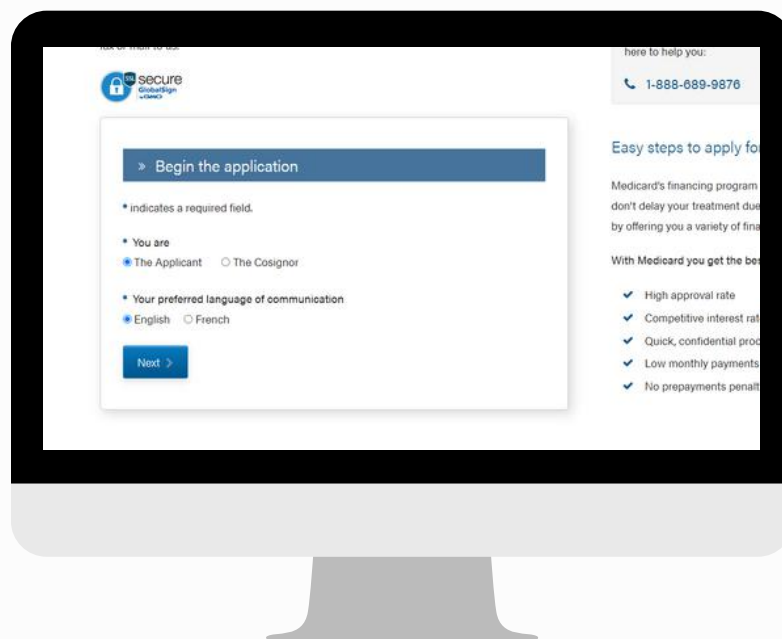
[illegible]

SSL secure GlobalSign by GMO

here to help you:

1-888-689-9876

» Begin the application

* indicates a required field.

* You are

The Applicant  The Cosignor

* Your preferred language of communication

English  French

Next >

Easy steps to apply fo

Medicard's financing program don't delay your treatment due by offering you a variety of fina

With Medicard you get the be

High approval rate

Competitive interest ra

Quick, confidential pro

Low monthly payments

No prepayments penal